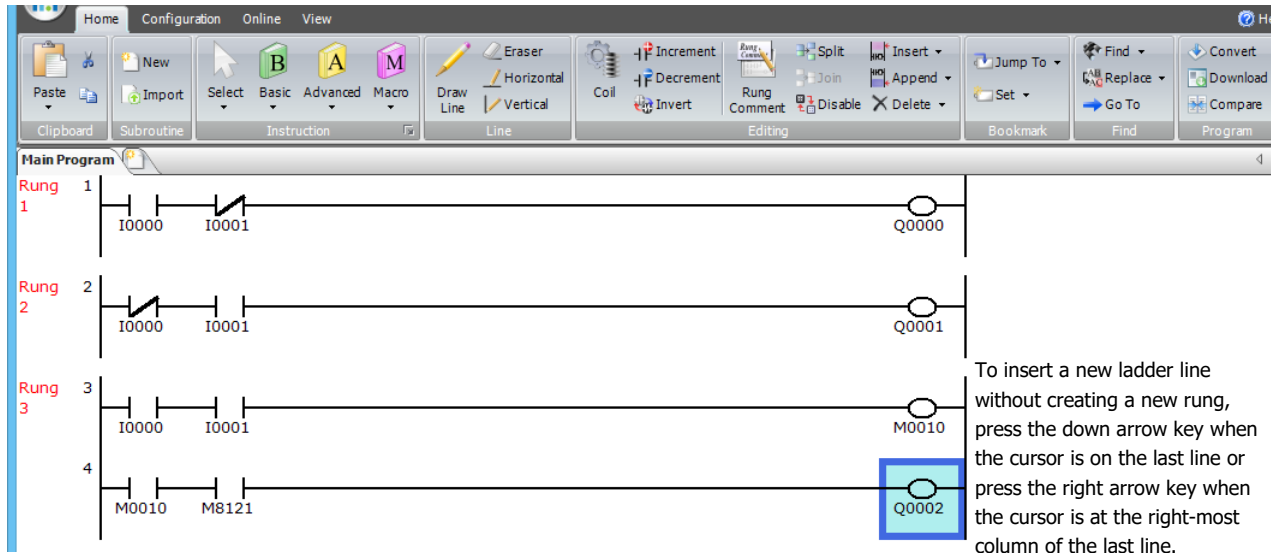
Home Configuration Online View

Paste New Import Select Basic Advanced Macro Draw Line Eraser Horizontal Vertical Coil Increment Decrement Invert Rung Comment Split Join Disable Insert Append Delete Jump To Set Find Replace Go To Convert Download Compare

Clipboard Subroutine Instruction Line Editing Bookmark Find Program

Main Program

Rung 1 1
I0000 I0001 Q0000

Rung 2 2
I0000 I0001 Q0001

Rung 3 3
I0000 I0001 M0010

4
M0010 M8121 Q0002

To insert a new ladder line without creating a new rung, press the down arrow key when the cursor is on the last line or press the right arrow key when the cursor is at the right-most column of the last line.